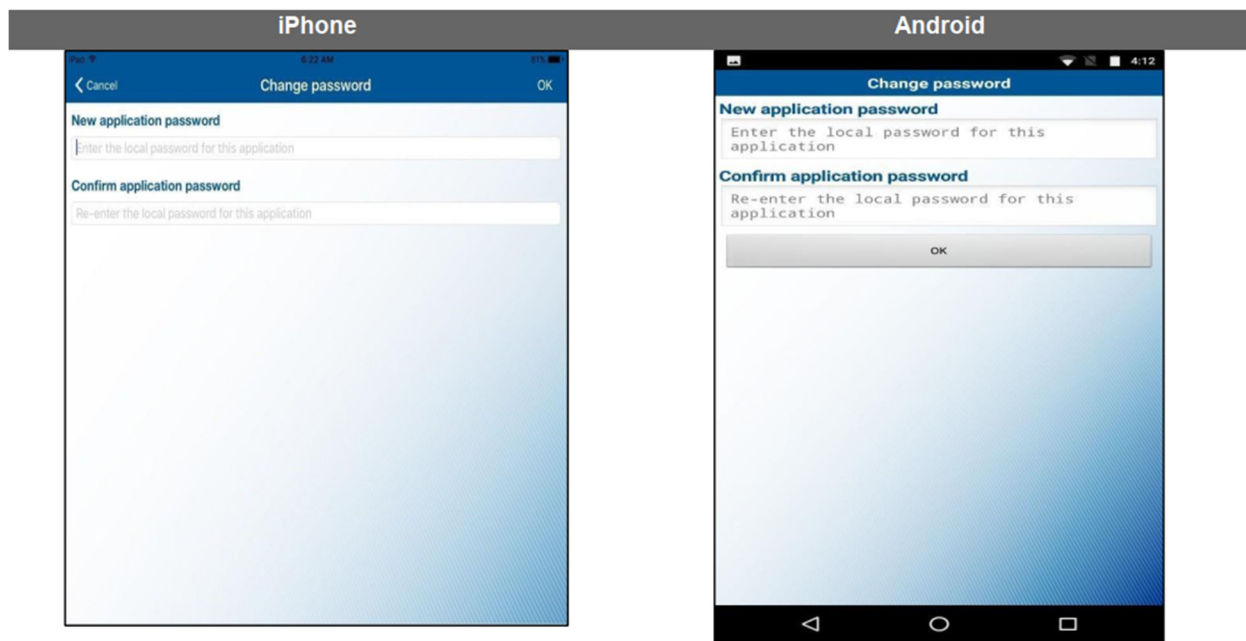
iPhone

iPad
6:22 AM
81%

Cancel
Change password
OK

New application password

Enter the local password for this application

Confirm application password

Re-enter the local password for this application

Android

4:12

Change password

New application password

Enter the local password for this application

Confirm application password

Re-enter the local password for this application

OK